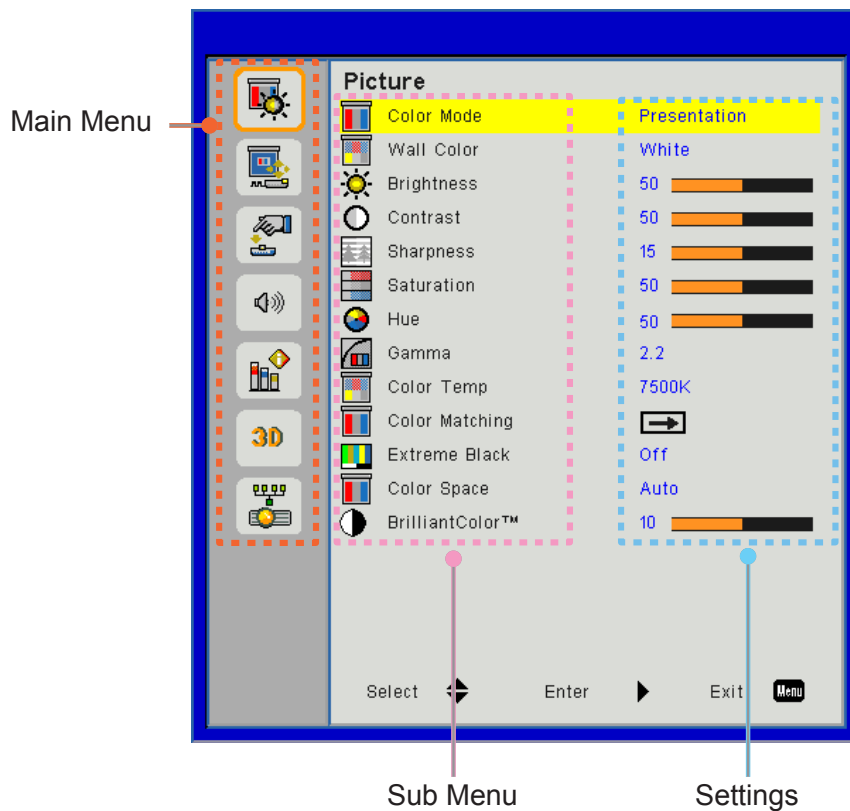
Main Menu

Picture

| | |
|---|---|
| Color Mode | Presentation |
| Wall Color | White |
| Brightness | 50 |
| Contrast | 50 |
| Sharpness | 15 |
| Saturation | 50 |
| Hue | 50 |
| Gamma | 2.2 |
| Color Temp | 7500K |
| Color Matching | |
| Extreme Black | Off |
| Color Space | Auto |
| BrilliantColor™ | 10 |

3D

Select Enter Exit Menu

Sub Menu

Settings